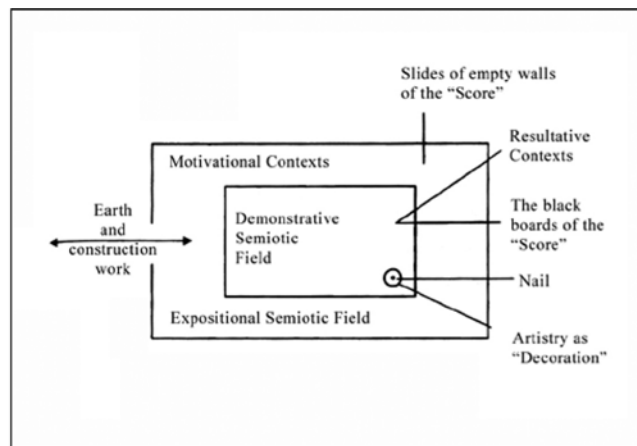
Slides of empty walls of the "Score"

Motivational Contexts

Resultative Contexts

Earth and construction work

Demonstrative Semiotic Field

The black boards of the "Score"

Nail

Expositional Semiotic Field

Artistry as "Decoration"